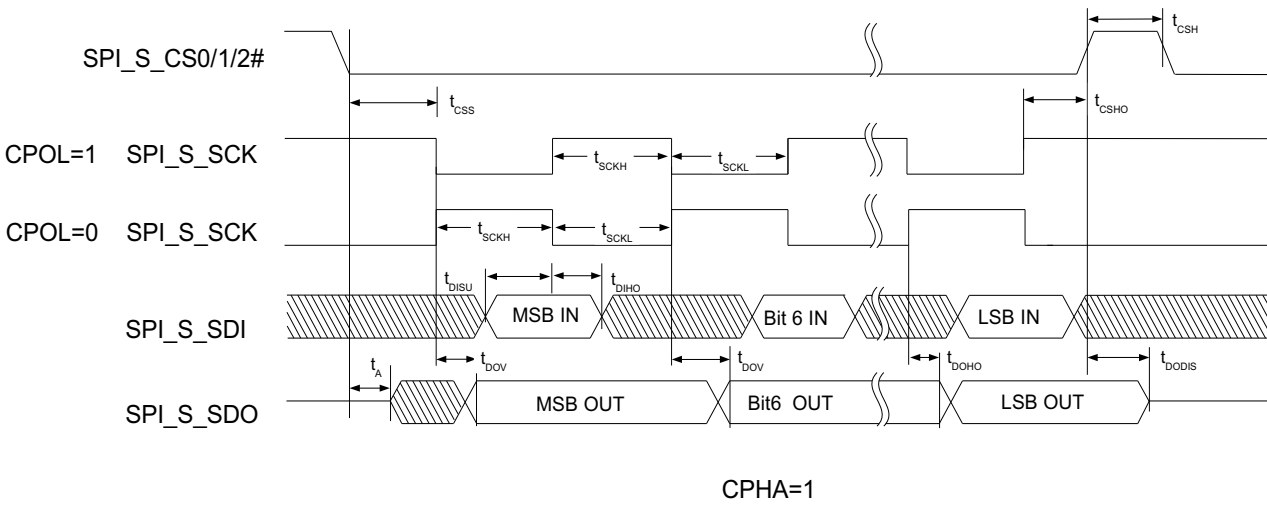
SPI_S_CS0/1/2#

$t_{CSH}$

$t_{CSS}$

$t_{CSHO}$

CPOL=1 SPI_S_SCK

$t_{SCKH}$ $t_{SCKL}$

CPOL=0 SPI_S_SCK

$t_{SCKH}$ $t_{SCKL}$

$t_{DISU}$ $t_{DIHO}$

SPI_S_SDI

MSB IN

Bit 6 IN

LSB IN

$t_A$ $t_{DOV}$ $t_{DOV}$ $t_{DOHO}$ $t_{DODIS}$

SPI_S_SDO

MSB OUT

Bit6 OUT

LSB OUT

CPHA=1